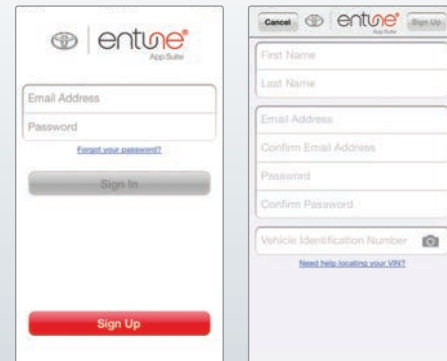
entune
App Suite

Email Address
Password
Forgot your password?
Sign In

Sign Up

Cancel
entune
App Suite
Sign Up

First Name
Last Name

Email Address
Confirm Email Address
Password
Confirm Password

Vehicle Identification Number
Need help locating your VIN?